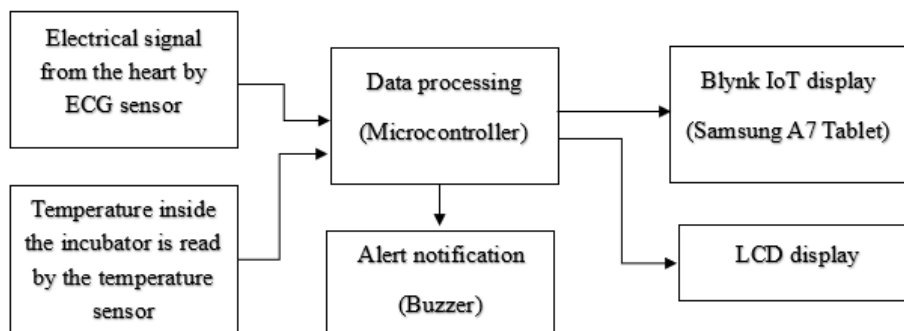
Electrical signal from the heart by ECG sensor

Temperature inside the incubator is read by the temperature sensor

Data processing (Microcontroller)

Alert notification (Buzzer)

Blynk IoT display (Samsung A7 Tablet)

LCD display